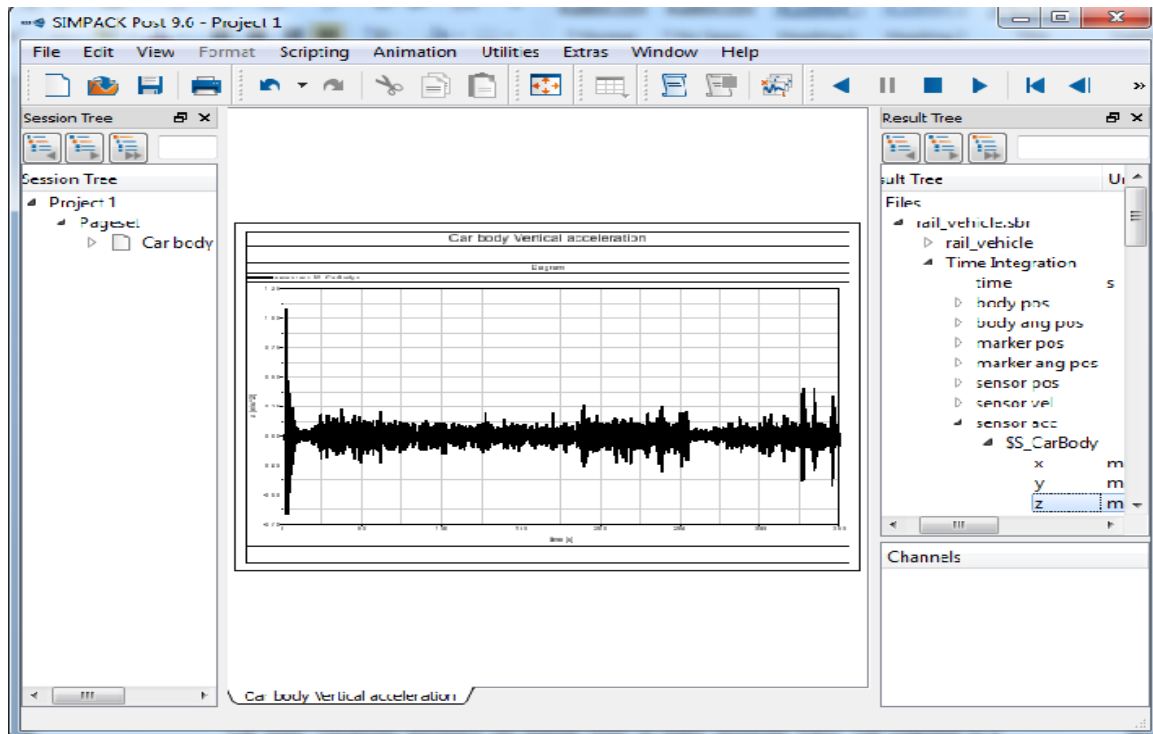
SIMPACK Post 9.6 - Project 1

File Edit View Format Scripting Animation Utilities Extras Window Help

Session Tree

Session Tree
Project 1
Pageset
Car body

Car body Vertical acceleration
Diagram

time [s]

Car body Vertical acceleration

Result Tree

sult Tree
Ui
Files
rail_vehicle.sbr
rail_vehicle
Time Integration
time s
body pos
body ang pos
marker pos
marker ang pos
sensor pos
sensor vel
sensor acc
$S_CarBody
x m
y m
z m

Channels